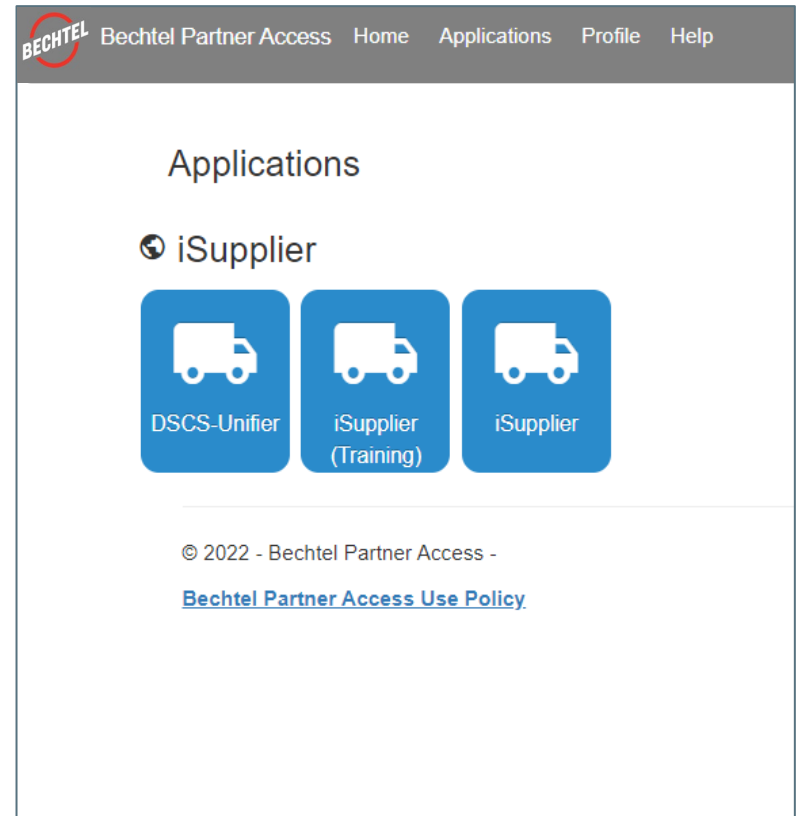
BECHTEL Bechtel Partner Access Home Applications Profile Help

Applications

iSupplier

DSCS-Unifier

iSupplier (Training)

iSupplier

© 2022 - Bechtel Partner Access -

Bechtel Partner Access Use Policy